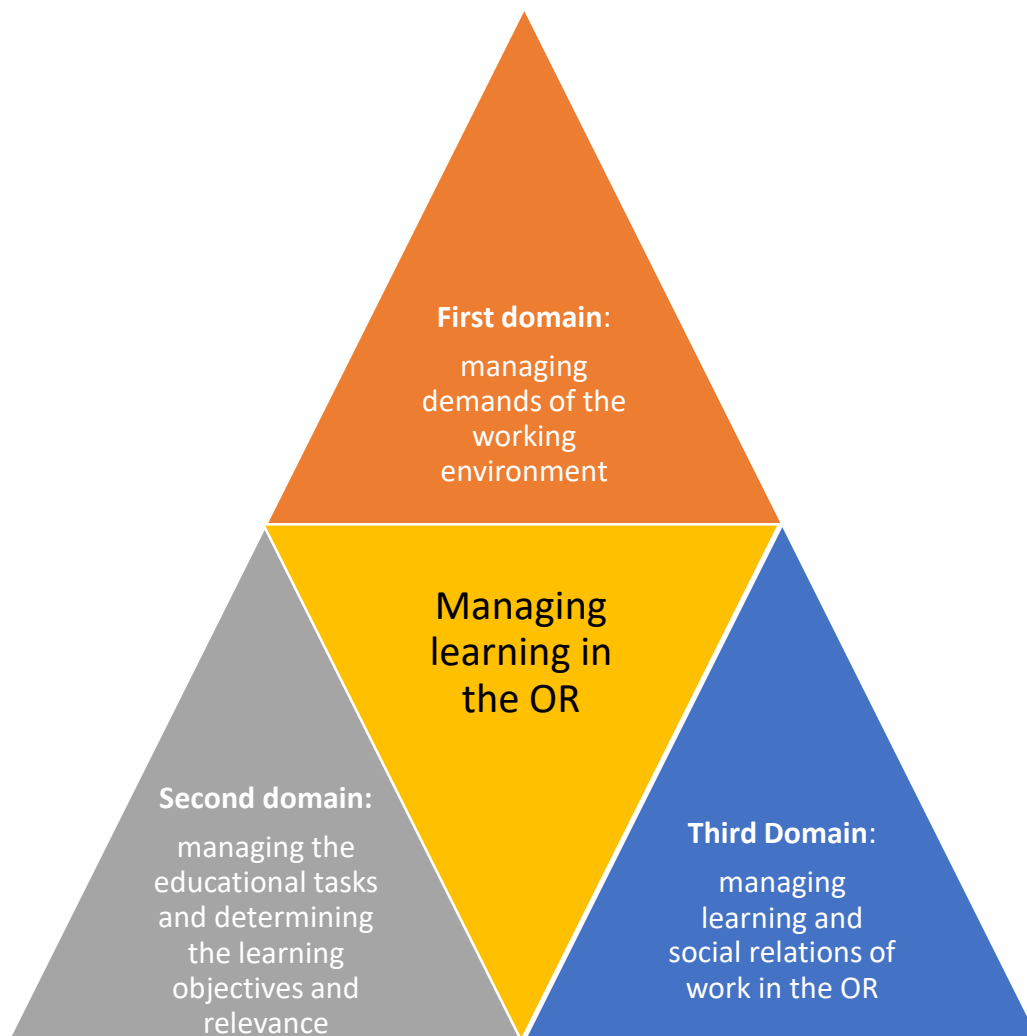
First domain:

managing demands of the working environment

Managing learning in the OR

Second domain:

managing the educational tasks and determining the learning objectives and relevance

Third Domain:

managing learning and social relations of work in the OR